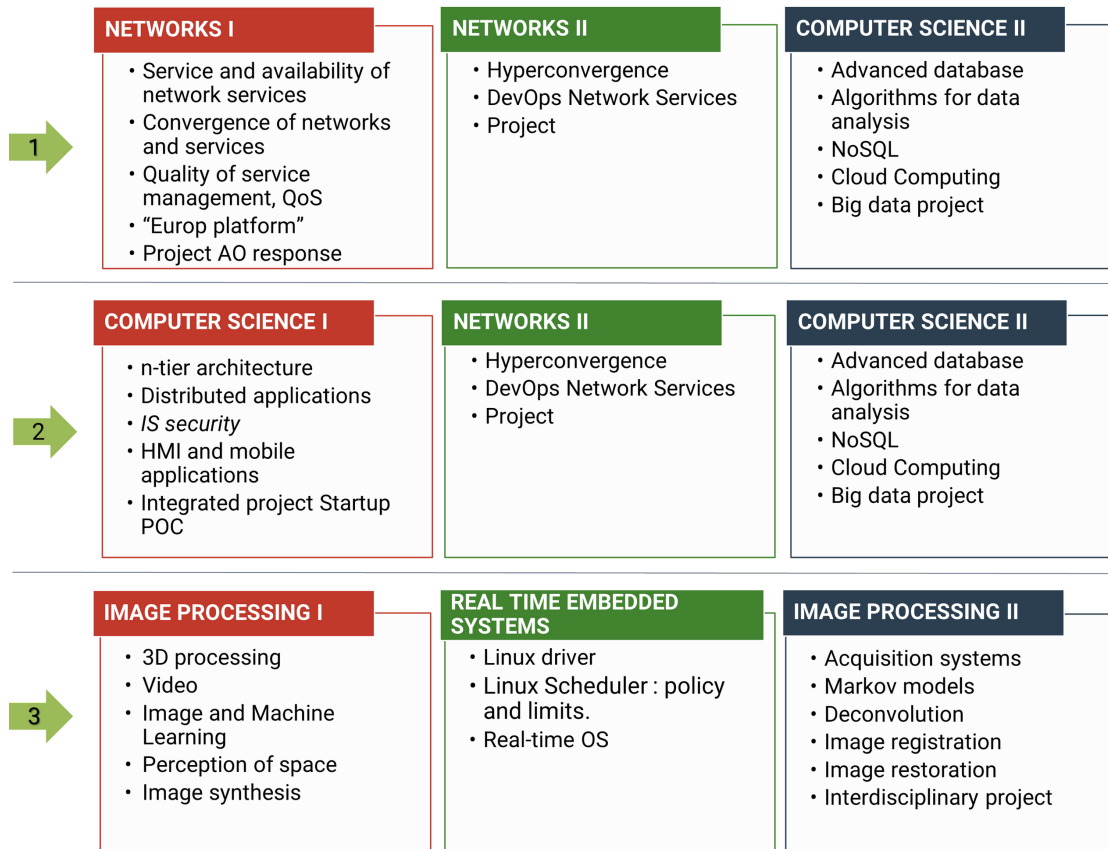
1

NETWORKS I
• Service and availability of network services
• Convergence of networks and services
• Quality of service management, QoS
• "Europ platform"
• Project AO response

NETWORKS II
• Hyperconvergence
• DevOps Network Services
• Project

COMPUTER SCIENCE II
• Advanced database
• Algorithms for data analysis
• NoSQL
• Cloud Computing
• Big data project

2

COMPUTER SCIENCE I
• n-tier architecture
• Distributed applications
• IS security
• HMI and mobile applications
• Integrated project Startup POC

NETWORKS II
• Hyperconvergence
• DevOps Network Services
• Project

COMPUTER SCIENCE II
• Advanced database
• Algorithms for data analysis
• NoSQL
• Cloud Computing
• Big data project

3

IMAGE PROCESSING I
• 3D processing
• Video
• Image and Machine Learning
• Perception of space
• Image synthesis

REAL TIME EMBEDDED SYSTEMS
• Linux driver
• Linux Scheduler : policy and limits.
• Real-time OS

IMAGE PROCESSING II
• Acquisition systems
• Markov models
• Deconvolution
• Image registration
• Image restoration
• Interdisciplinary project